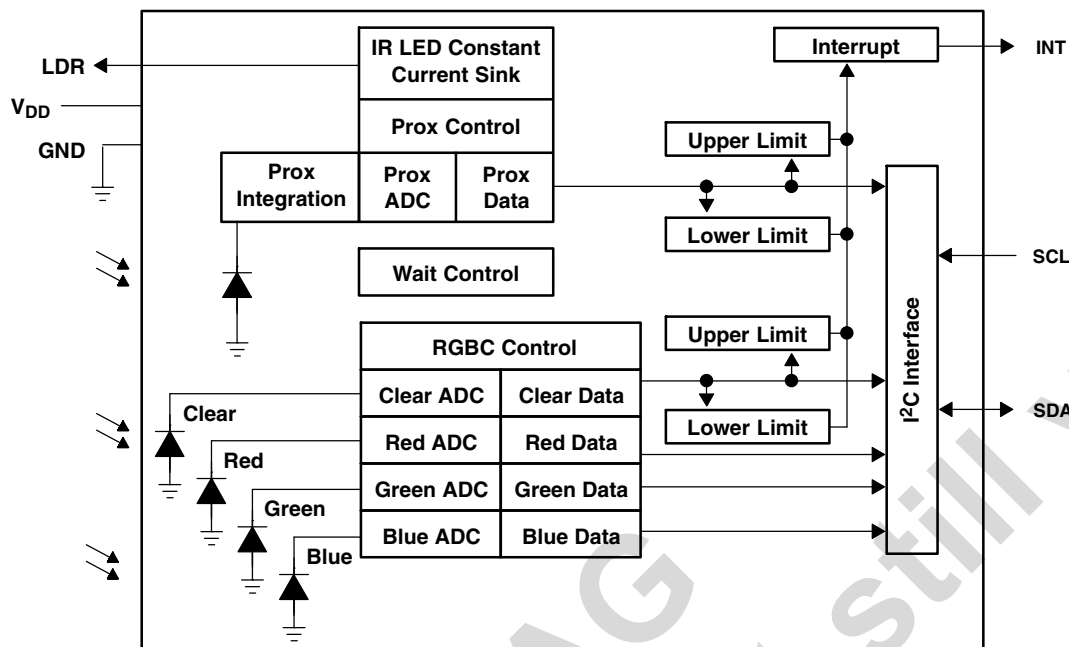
LDR
$V_{DD}$
GND
IR LED Constant Current Sink
Prox Control
Prox Integration
Prox ADC
Prox Data
Wait Control
Interrupt
INT
Upper Limit
Lower Limit
SCL
Upper Limit
Lower Limit
SDA
$I^2C$ Interface
RGBC Control
Clear ADC
Clear Data
Red ADC
Red Data
Green ADC
Green Data
Blue ADC
Blue Data
Clear
Red
Green
Blue
AG
still